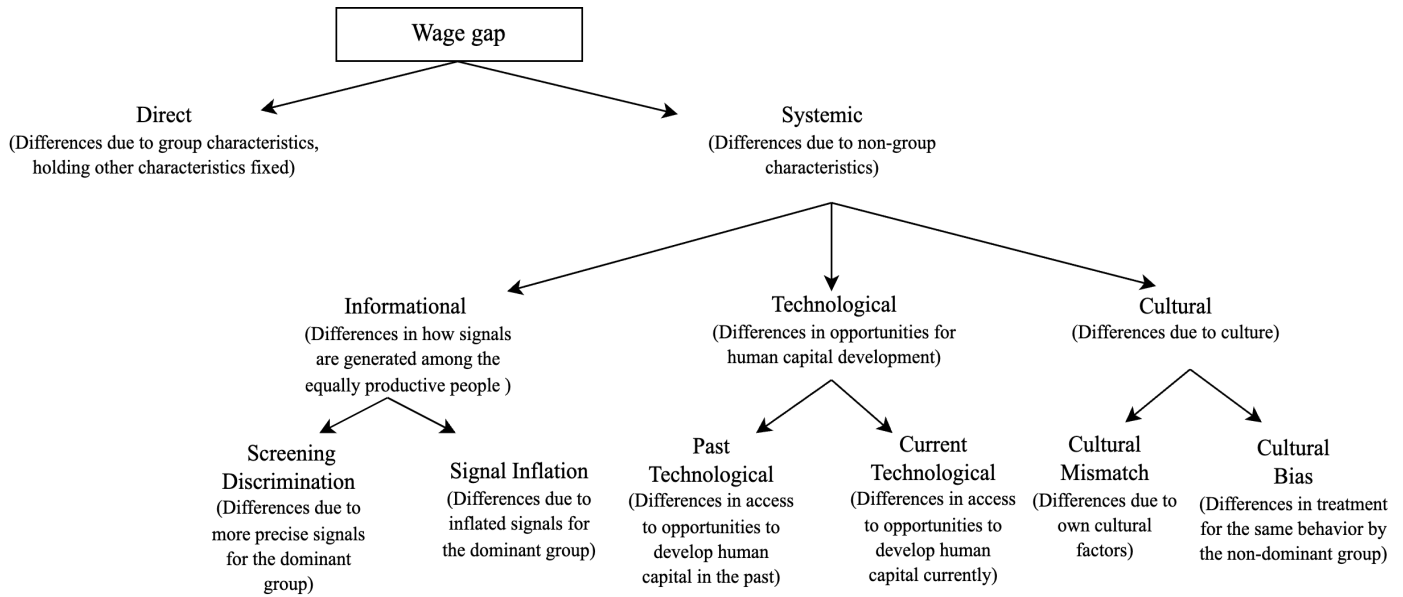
Wage gap

Direct
(Differences due to group characteristics, holding other characteristics fixed)

Systemic
(Differences due to non-group characteristics)

Informational
(Differences in how signals are generated among the equally productive people )

Technological
(Differences in opportunities for human capital development)

Cultural
(Differences due to culture)

Screening Discrimination
(Differences due to more precise signals for the dominant group)

Signal Inflation
(Differences due to inflated signals for the dominant group)

Past Technological
(Differences in access to opportunities to develop human capital in the past)

Current Technological
(Differences in access to opportunities to develop human capital currently)

Cultural Mismatch
(Differences due to own cultural factors)

Cultural Bias
(Differences in treatment for the same behavior by the non-dominant group)